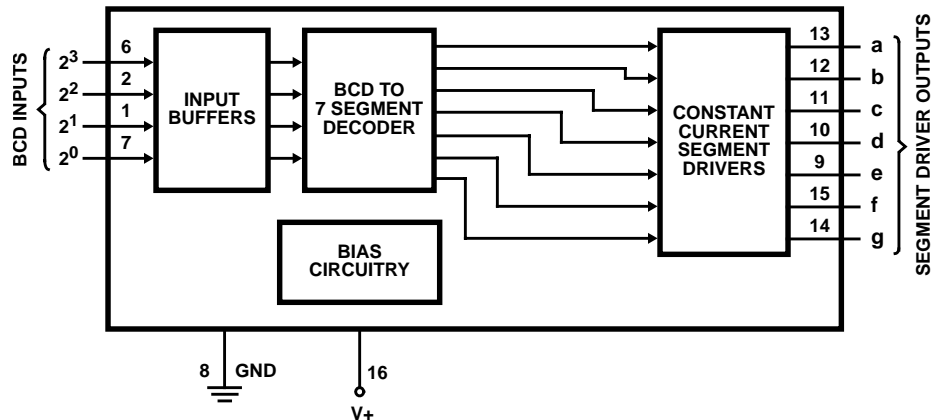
BCD INPUTS

$2^3$ 6
$2^2$ 2
$2^1$ 1
$2^0$ 7

INPUT BUFFERS

BCD TO 7 SEGMENT DECODER

BIAS CIRCUITRY

CONSTANT CURRENT SEGMENT DRIVERS

13 a
12 b
11 c
10 d
9 e
15 f
14 g

SEGMENT DRIVER OUTPUTS

8 GND

16
V+